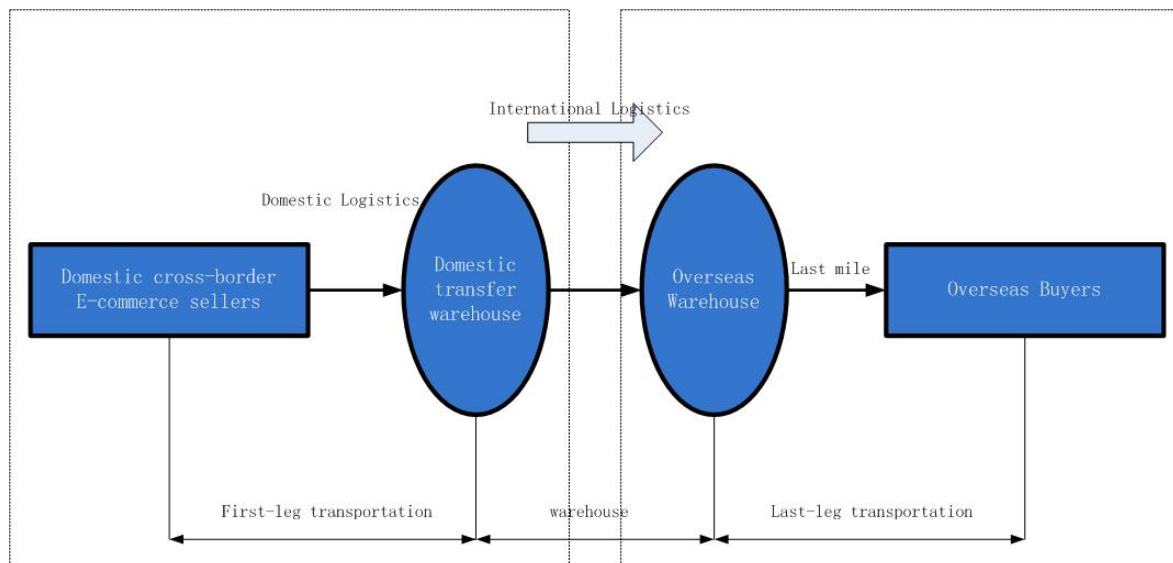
International Logistics

Domestic Logistics

Domestic cross-border E-commerce sellers

Domestic transfer warehouse

Overseas Warehouse

Last mile

Overseas Buyers

First-leg transportation

warehouse

Last-leg transportation